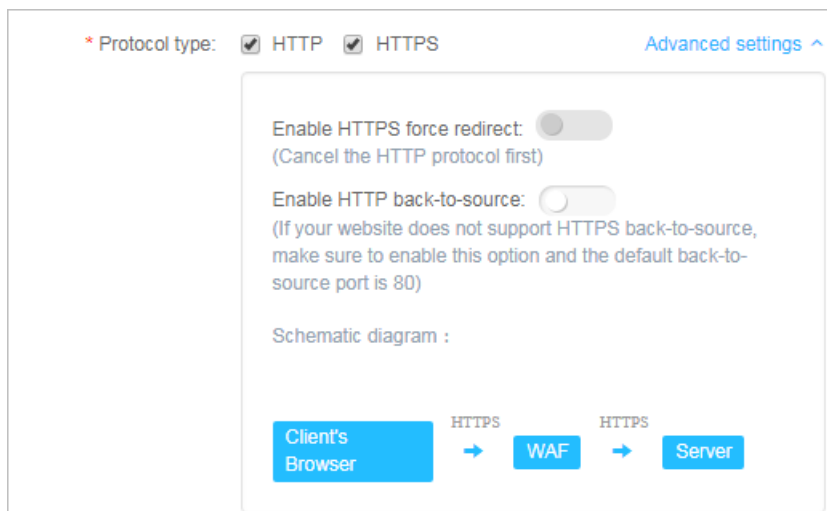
* Protocol type: HTTP HTTPS Advanced settings ^

Enable HTTPS force redirect:
(Cancel the HTTP protocol first)

Enable HTTP back-to-source:
(If your website does not support HTTPS back-to-source, make sure to enable this option and the default back-to-source port is 80)

Schematic diagram :

Client's Browser HTTPS WAF HTTPS Server